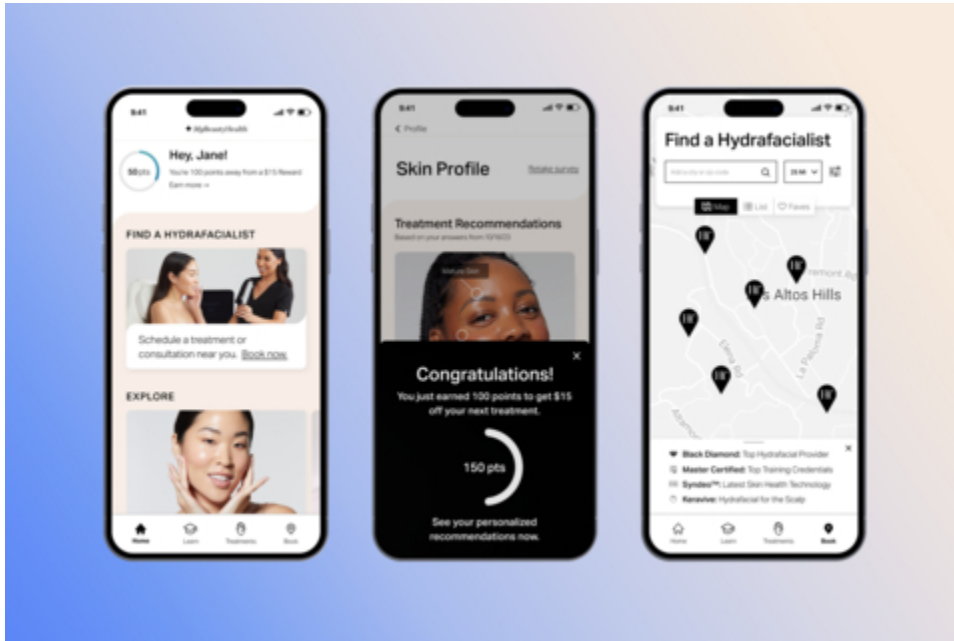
9:41

MyBeautyHealth

50 pts

Hey, Jane!

You're 100 points away from a $15 Reward

Earn more →

FIND A HYDRAFACIALIST

Schedule a treatment or consultation near you. Book now

EXPLORE

Home Learn Treatments Book

9:41

< Profile

Skin Profile

Retake survey

Treatment Recommendations

Based on your answers from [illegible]

Congratulations!

You just earned 100 points to get $15 off your next treatment.

150 pts

See your personalized recommendations now.

9:41

Find a Hydrafacialist

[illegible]

25 mi

Map List Faves

s Altos Hills

Black Diamond: Top Hydrafacial Provider

Master Certified: Top Training Credentials

Syndeo™: Latest Skin Health Technology

Keravive: Hydrafacial for the Scalp

Home Learn Treatments Book